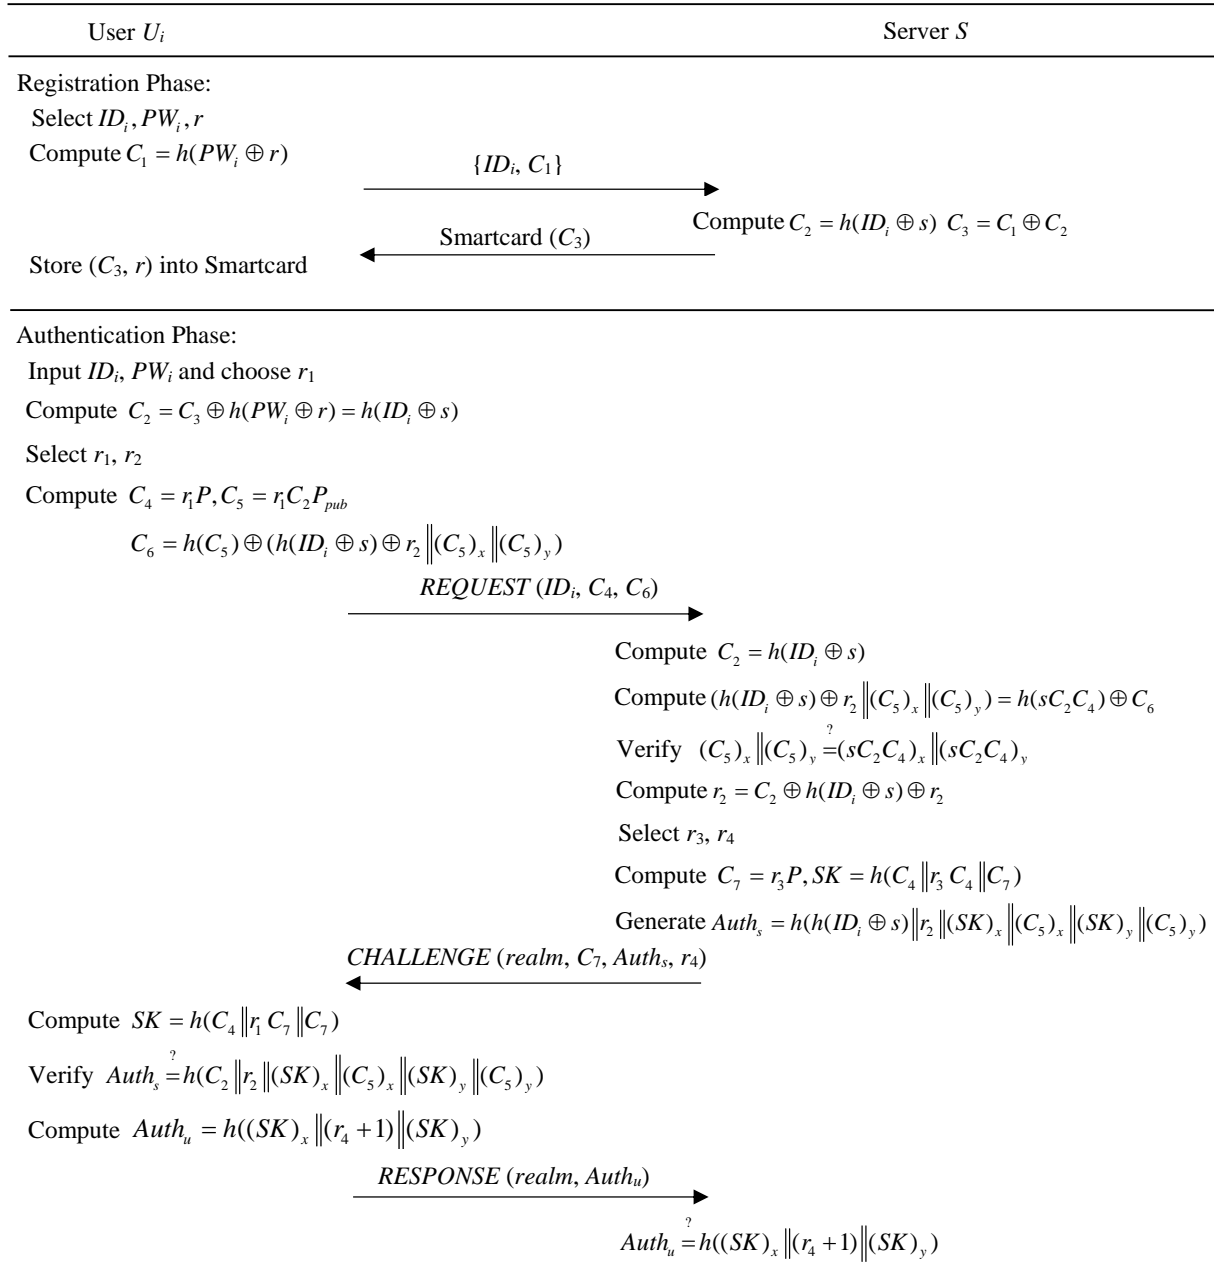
User $U_i$

Server $S$

Registration Phase:

Select $ID_i, PW_i, r$

Compute $C_1 = h(PW_i \oplus r)$

$\{ID_i, C_1\}$

Compute $C_2 = h(ID_i \oplus s)$ $C_3 = C_1 \oplus C_2$

Smartcard ($C_3$)

Store ($C_3$, $r$) into Smartcard

Authentication Phase:

Input $ID_i$, $PW_i$ and choose $r_1$

Compute $C_2 = C_3 \oplus h(PW_i \oplus r) = h(ID_i \oplus s)$

Select $r_1$, $r_2$

Compute $C_4 = r_1 P, C_5 = r_1 C_2 P_{pub}$

$C_6 = h(C_5) \oplus (h(ID_i \oplus s) \oplus r_2 \| (C_5)_x \| (C_5)_y)$

$REQUEST$ ($ID_i$, $C_4$, $C_6$)

Compute $C_2 = h(ID_i \oplus s)$

Compute $(h(ID_i \oplus s) \oplus r_2 \| (C_5)_x \| (C_5)_y) = h(sC_2C_4) \oplus C_6$

Verify $(C_5)_x \| (C_5)_y \stackrel{?}{=} (sC_2C_4)_x \| (sC_2C_4)_y$

Compute $r_2 = C_2 \oplus h(ID_i \oplus s) \oplus r_2$

Select $r_3$, $r_4$

Compute $C_7 = r_3 P, SK = h(C_4 \| r_3 C_4 \| C_7)$

Generate $Auth_s = h(h(ID_i \oplus s) \| r_2 \| (SK)_x \| (C_5)_x \| (SK)_y \| (C_5)_y)$

$CHALLENGE$ ($realm$, $C_7$, $Auth_s$, $r_4$)

Compute $SK = h(C_4 \| r_1 C_7 \| C_7)$

Verify $Auth_s \stackrel{?}{=} h(C_2 \| r_2 \| (SK)_x \| (C_5)_x \| (SK)_y \| (C_5)_y)$

Compute $Auth_u = h((SK)_x \| (r_4 + 1) \| (SK)_y)$

$RESPONSE$ ($realm$, $Auth_u$)

$Auth_u \stackrel{?}{=} h((SK)_x \| (r_4 + 1) \| (SK)_y)$